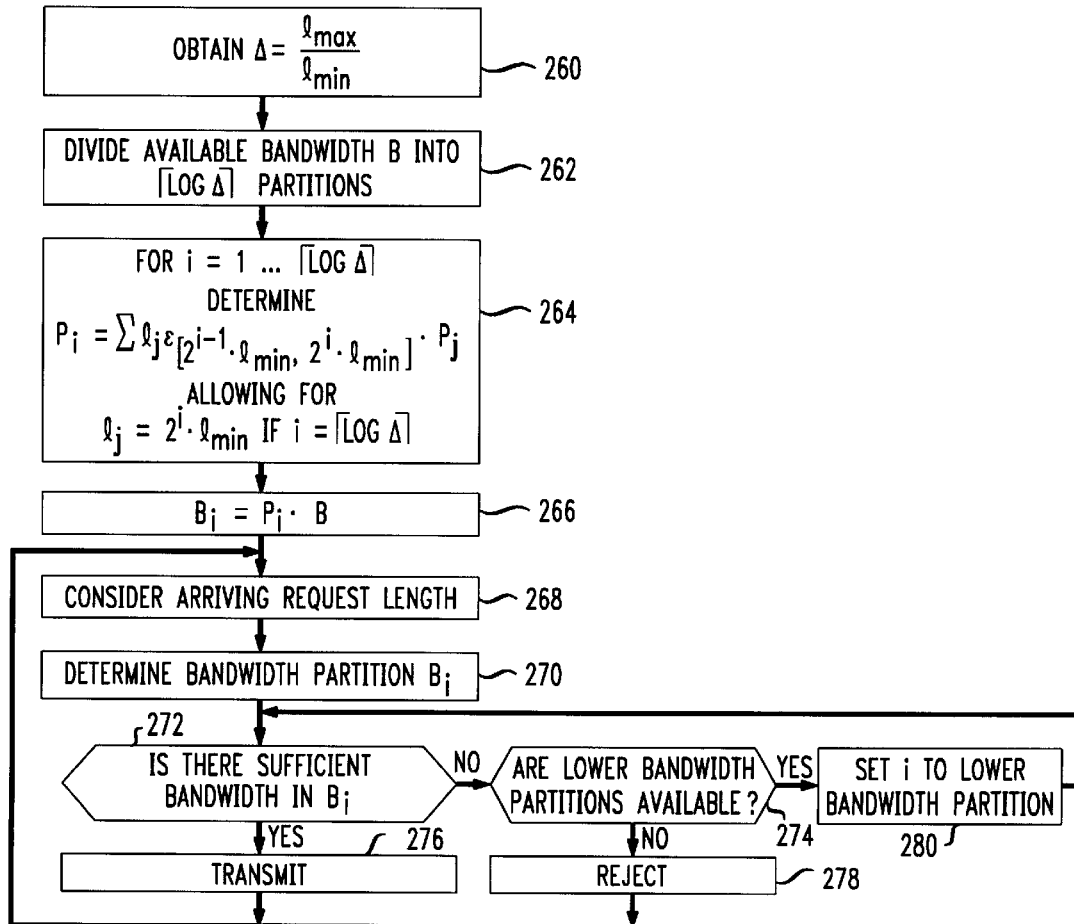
OBTAIN $\Delta = \frac{\ell_{max}}{\ell_{min}}$

260

DIVIDE AVAILABLE BANDWIDTH B INTO $\lceil \text{LOG } \Delta \rceil$ PARTITIONS

262

FOR $i = 1 \ldots \lceil \text{LOG } \Delta \rceil$
DETERMINE
$P_i = \sum \ell_j \varepsilon_{[2^{i-1} \cdot \ell_{min},\ 2^i \cdot \ell_{min}]} \cdot P_j$
ALLOWING FOR
$\ell_j = 2^i \cdot \ell_{min}$ IF $i = \lceil \text{LOG } \Delta \rceil$

264

$B_i = P_i \cdot B$

266

CONSIDER ARRIVING REQUEST LENGTH

268

DETERMINE BANDWIDTH PARTITION $B_i$

270

272

IS THERE SUFFICIENT BANDWIDTH IN $B_i$

NO

ARE LOWER BANDWIDTH PARTITIONS AVAILABLE ?

YES

SET i TO LOWER BANDWIDTH PARTITION

274

280

YES

276

TRANSMIT

NO

REJECT

278